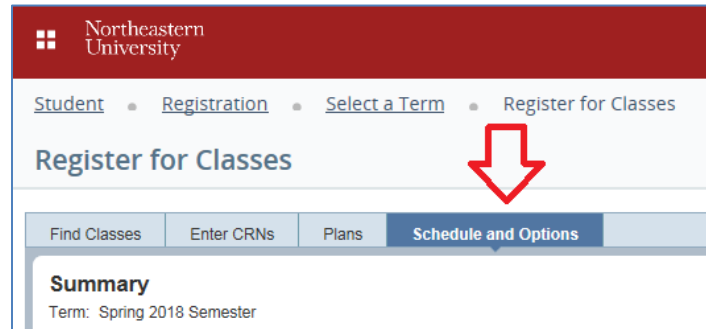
Northeastern University

Student • Registration • Select a Term • Register for Classes

Register for Classes

Find Classes | Enter CRNs | Plans | Schedule and Options

Summary

Term: Spring 2018 Semester